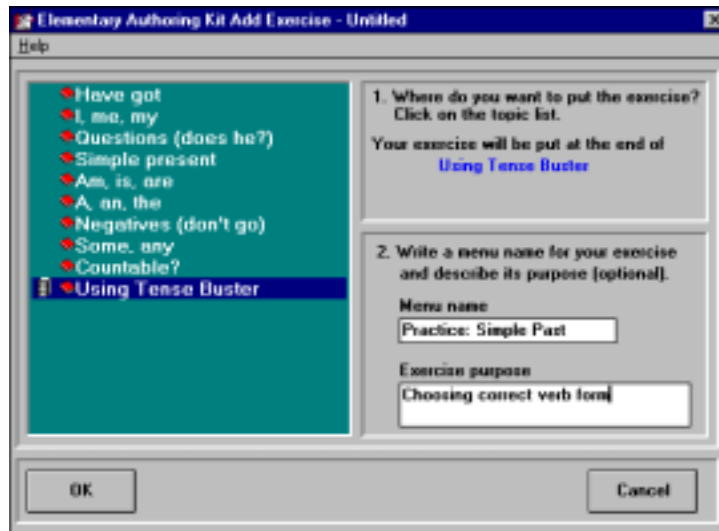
Elementary Authoring Kit Add Exercise - Untitled

Help

Have got
I, me, my
Questions (does he?)
Simple present
Am, is, are
A, an, the
Negatives (don't go)
Some, any
Countable?
Using Tense Buster

1. Where do you want to put the exercise? Click on the topic list.

Your exercise will be put at the end of
Using Tense Buster

2. Write a menu name for your exercise and describe its purpose (optional).

Menu name

Practice: Simple Past

Exercise purpose

Choosing correct verb form

OK

Cancel